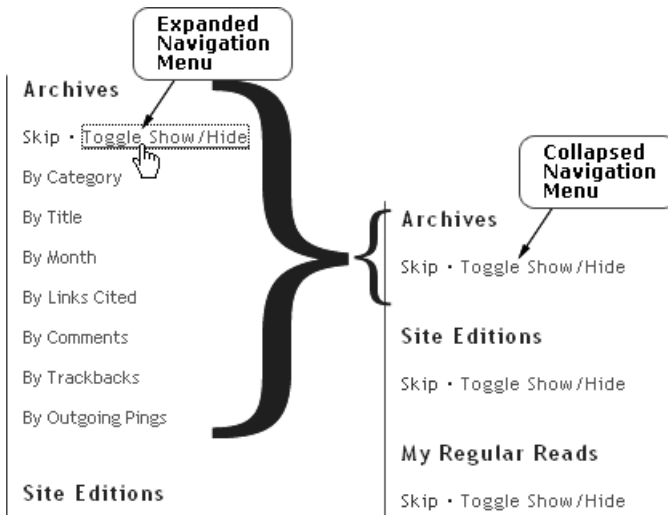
Expanded Navigation Menu

Archives

Skip • Toggle Show/Hide

By Category

By Title

By Month

By Links Cited

By Comments

By Trackbacks

By Outgoing Pings

Site Editions

Collapsed Navigation Menu

Archives

Skip • Toggle Show/Hide

Site Editions

Skip • Toggle Show/Hide

My Regular Reads

Skip • Toggle Show/Hide